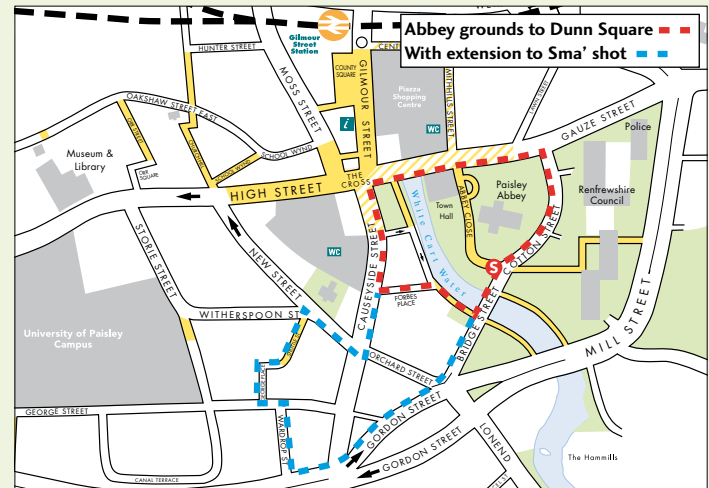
Abbey grounds to Dunn Square
With extension to Sma' shot

Gilmour Street Station
HUNTER STREET
CENT
MOSS STREET
COUNTY SQUARE
GILMOUR STREET
Piazza Shopping Centre
MILL STREET
WC
OAKSHAW STREET EAST
GAUZE STREET
Police
Museum & Library
SCHOOL WYND
i
OLD SQUARE
THE CROSS
HIGH STREET
ABBEY CLOSE
Town Hall
Paisley Abbey
Renfrewshire Council
White Cart Water
S
COTTON STREET
STORIE STREET
NEW STREET
WC
CAUSEYSIDE STREET
FORBES PLACE
WITHERSPOON ST
University of Paisley Campus
BRIDGE STREET
MILL STREET
ORCHARD STREET
GEORGE STREET
GORDON STREET
GORDON STREET
LONEND
CANAL TERRACE
The Hammills